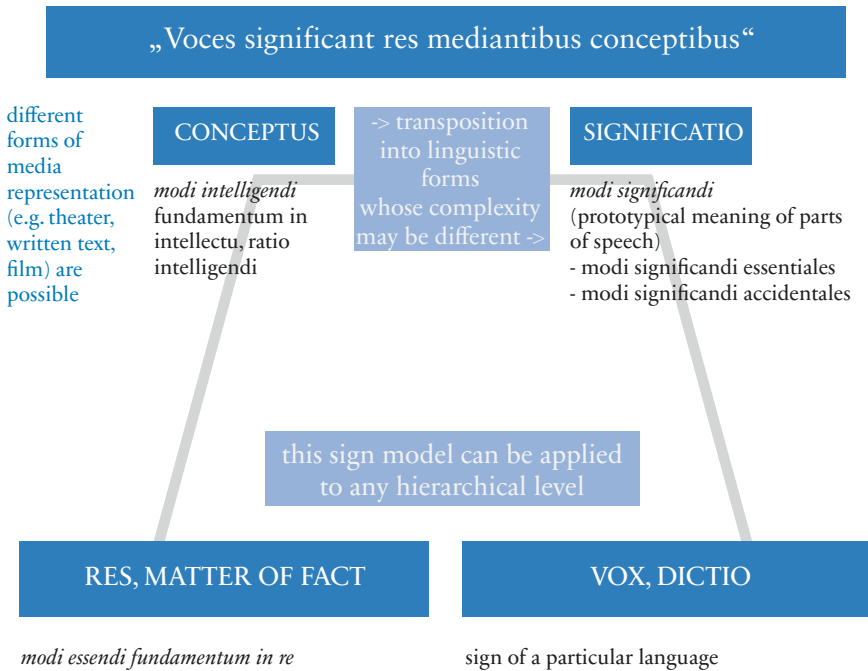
„Voces significant res mediantibus conceptibus“

different forms of media representation (e.g. theater, written text, film) are possible

CONCEPTUS

*modi intelligendi* fundamentum in intellectu, ratio intelligendi

-> transposition into linguistic forms whose complexity may be different ->

SIGNIFICATIO

*modi significandi* (prototypical meaning of parts of speech)
- modi significandi essentiales
- modi significandi accidentales

this sign model can be applied to any hierarchical level

RES, MATTER OF FACT

*modi essendi fundamentum in re*

VOX, DICTIO

sign of a particular language